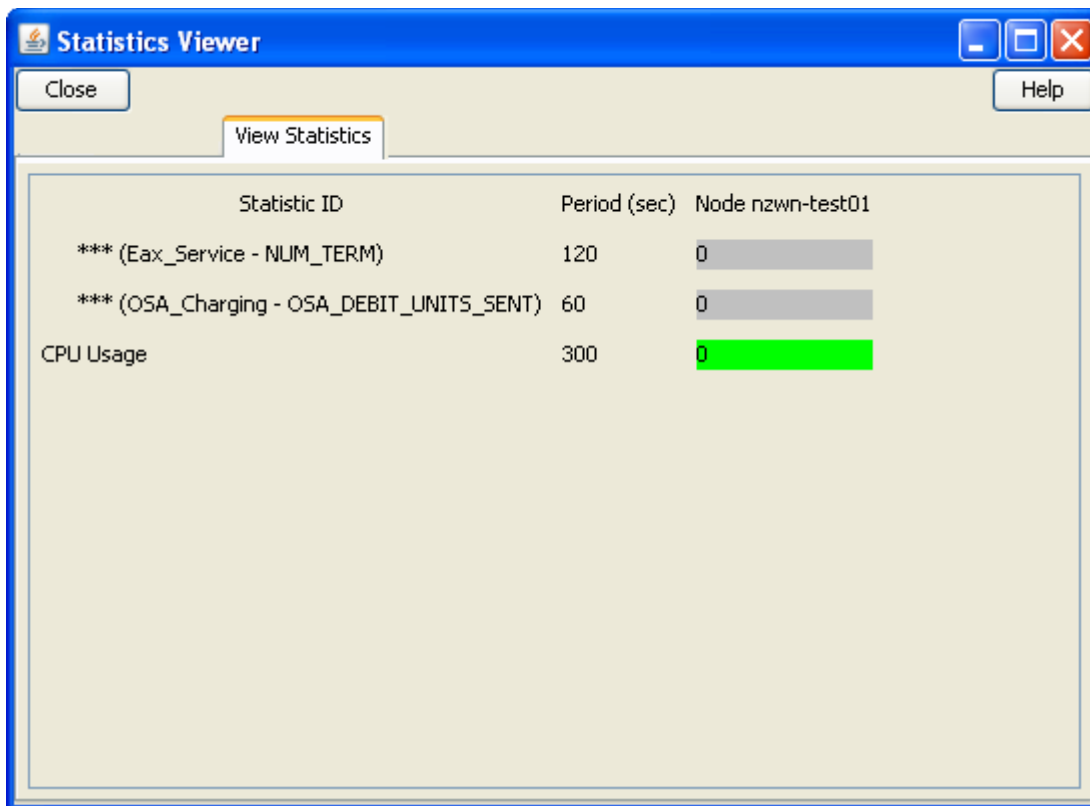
Statistics Viewer

Close

Help

View Statistics

| Statistic ID | Period (sec) | Node nzwn-test01 |
|---|---|---|
| *** (Eax_Service - NUM_TERM) | 120 | 0 |
| *** (OSA_Charging - OSA_DEBIT_UNITS_SENT) | 60 | 0 |
| CPU Usage | 300 | 0 |